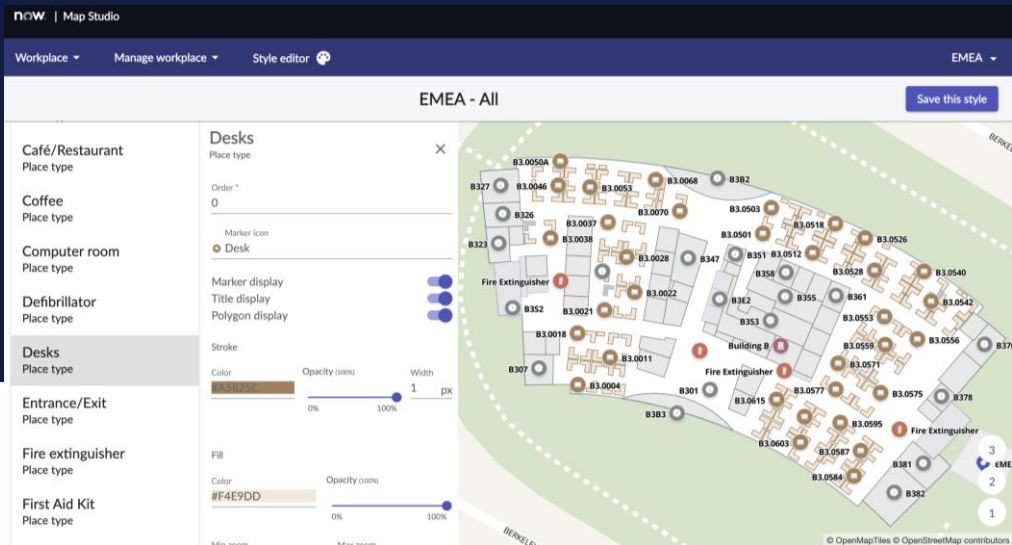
now. | Map Studio

Workplace ▾ Manage workplace ▾ Style editor

EMEA ▾

EMEA - All

Save this style

Café/Restaurant
Place type

Coffee
Place type

Computer room
Place type

Defibrillator
Place type

Desks
Place type

Entrance/Exit
Place type

Fire extinguisher
Place type

First Aid Kit
Place type

Desks
Place type

Order *
0

Marker icon
Desk

Marker display
Title display
Polygon display

Stroke

Color
#A5825C

Opacity (100%)
0% 100%

Width
1 px

Fill

Color
#F4E9DD

Opacity (100%)
0% 100%

B3.0050A
B327
B3.0046
B3.0053
B3.0068
B3B2
B326
B3.0070
B3.0503
B3.0037
B3.0518
B323
B3.0038
B3.0501
B3.0526
B351
B3.0512
B3.0028
B347
B358
B3.0528
B3.0540
Fire Extinguisher
B3.0022
B3E2
B355
B361
B3.0542
B352
B3.0021
B353
B3.0553
B3.0018
Building B
B3.0559
B3.0556
B37
B3.0011
B3.0571
B307
Fire Extinguisher
B3.0004
B301
B3.0577
B3.0575
B378
B3.0615
B3B3
B3.0595
Fire Extinguisher
B3.0603
B3.0587
3
EME
B381
2
B3.0584
B382
1
BERKELE
BERKE
© OpenMapTiles © OpenStreetMap contributors